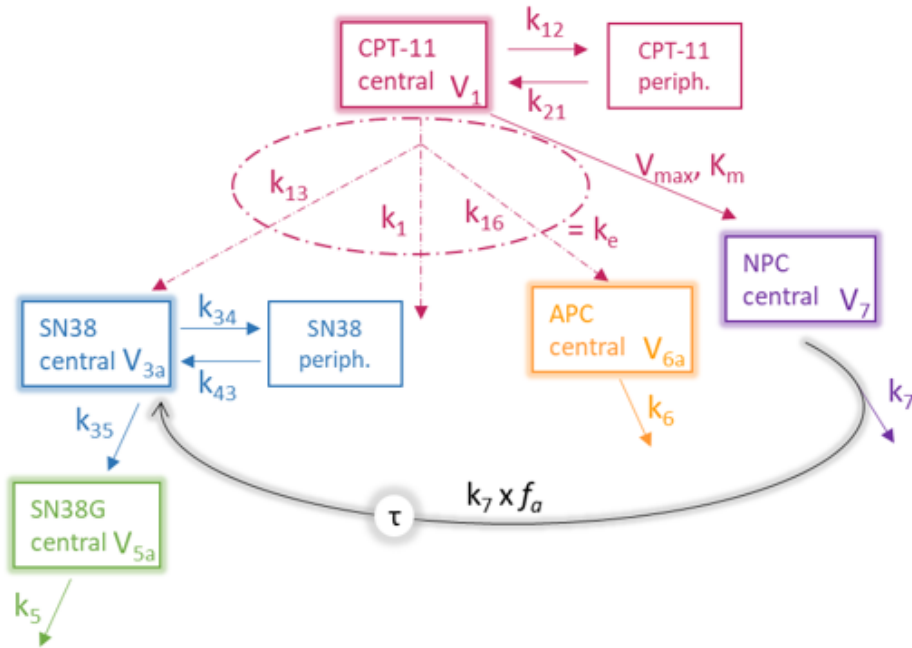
CPT-11 central $V_1$

$k_{12}$

$k_{21}$

CPT-11 periph.

$V_{max}$, $K_m$

$k_{13}$

$k_1$

$k_{16}$

$= k_e$

NPC central $V_7$

SN38 central $V_{3a}$

$k_{34}$

$k_{43}$

SN38 periph.

APC central $V_{6a}$

$k_6$

$k_7$

$k_{35}$

SN38G central $V_{5a}$

$k_5$

τ

$k_7 \times f_a$